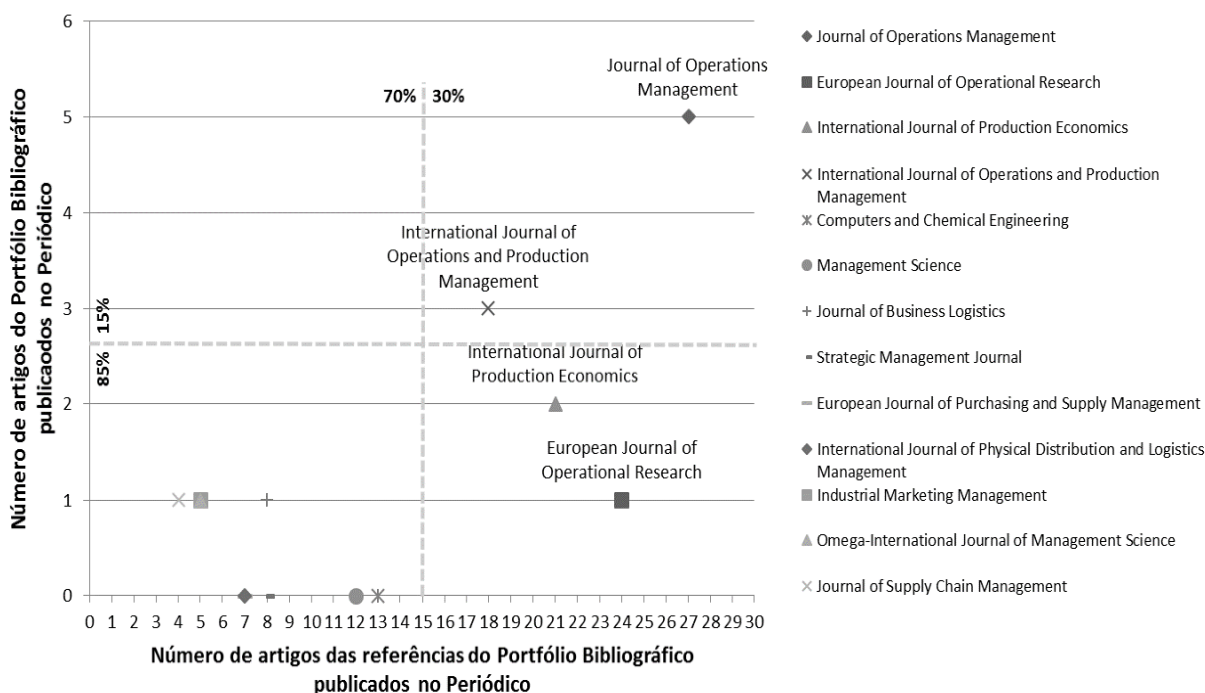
Número de artigos do Portfólio Bibliográfico publicaodos no Periódico

6
5
4
3
2
1
0

0 1 2 3 4 5 6 7 8 9 10 11 12 13 14 15 16 17 18 19 20 21 22 23 24 25 26 27 28 29 30

Número de artigos das referências do Portfólio Bibliográfico publicados no Periódico

70% 30%

15%
85%

Journal of Operations Management

International Journal of Operations and Production Management

International Journal of Production Economics

European Journal of Operational Research

◆ Journal of Operations Management
■ European Journal of Operational Research
▲ International Journal of Production Economics
× International Journal of Operations and Production Management
✳ Computers and Chemical Engineering
● Management Science
+ Journal of Business Logistics
- Strategic Management Journal
— European Journal of Purchasing and Supply Management
◆ International Journal of Physical Distribution and Logistics Management
■ Industrial Marketing Management
▲ Omega-International Journal of Management Science
× Journal of Supply Chain Management